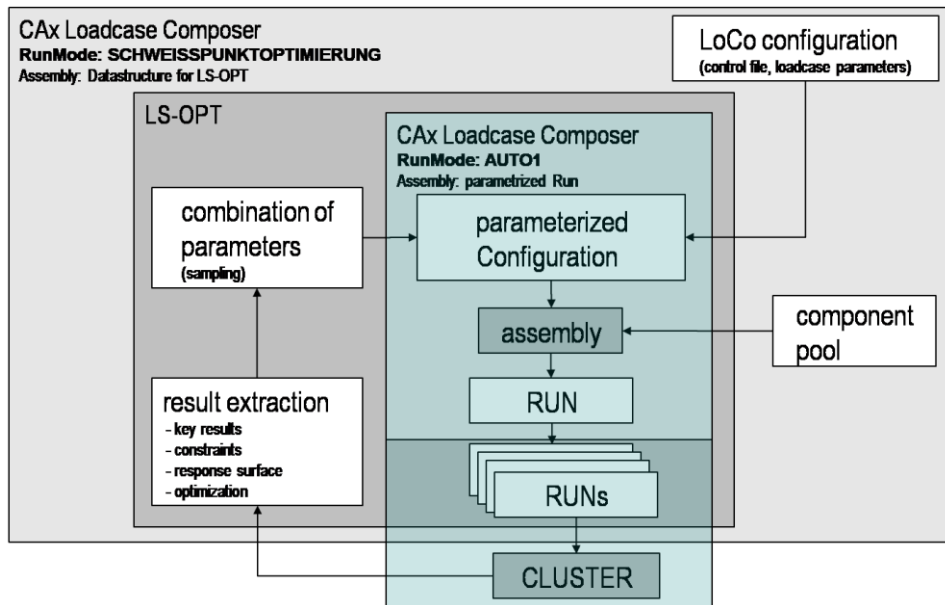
CAx Loadcase Composer
RunMode: SCHWEISSPUNKTOPTIMIERUNG
Assembly: Datastructure for LS-OPT

LoCo configuration
(control file, loadcase parameters)

LS-OPT

CAx Loadcase Composer
RunMode: AUTO1
Assembly: parametrized Run

combination of parameters
(sampling)

parameterized Configuration

assembly

component pool

result extraction
- key results
- constraints
- response surface
- optimization

RUN

RUNs

CLUSTER